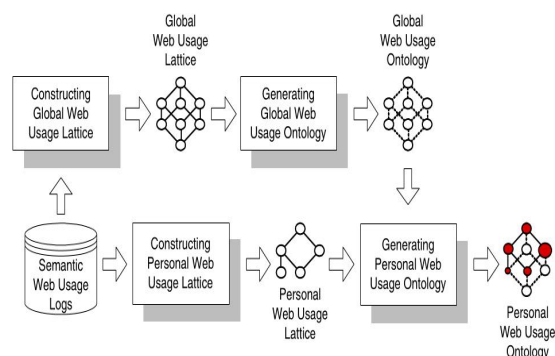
Global Web Usage Lattice

Global Web Usage Ontology

Constructing Global Web Usage Lattice

Generating Global Web Usage Ontology

Semantic Web Usage Logs

Constructing Personal Web Usage Lattice

Personal Web Usage Lattice

Generating Personal Web Usage Ontology

Personal Web Usage Ontology